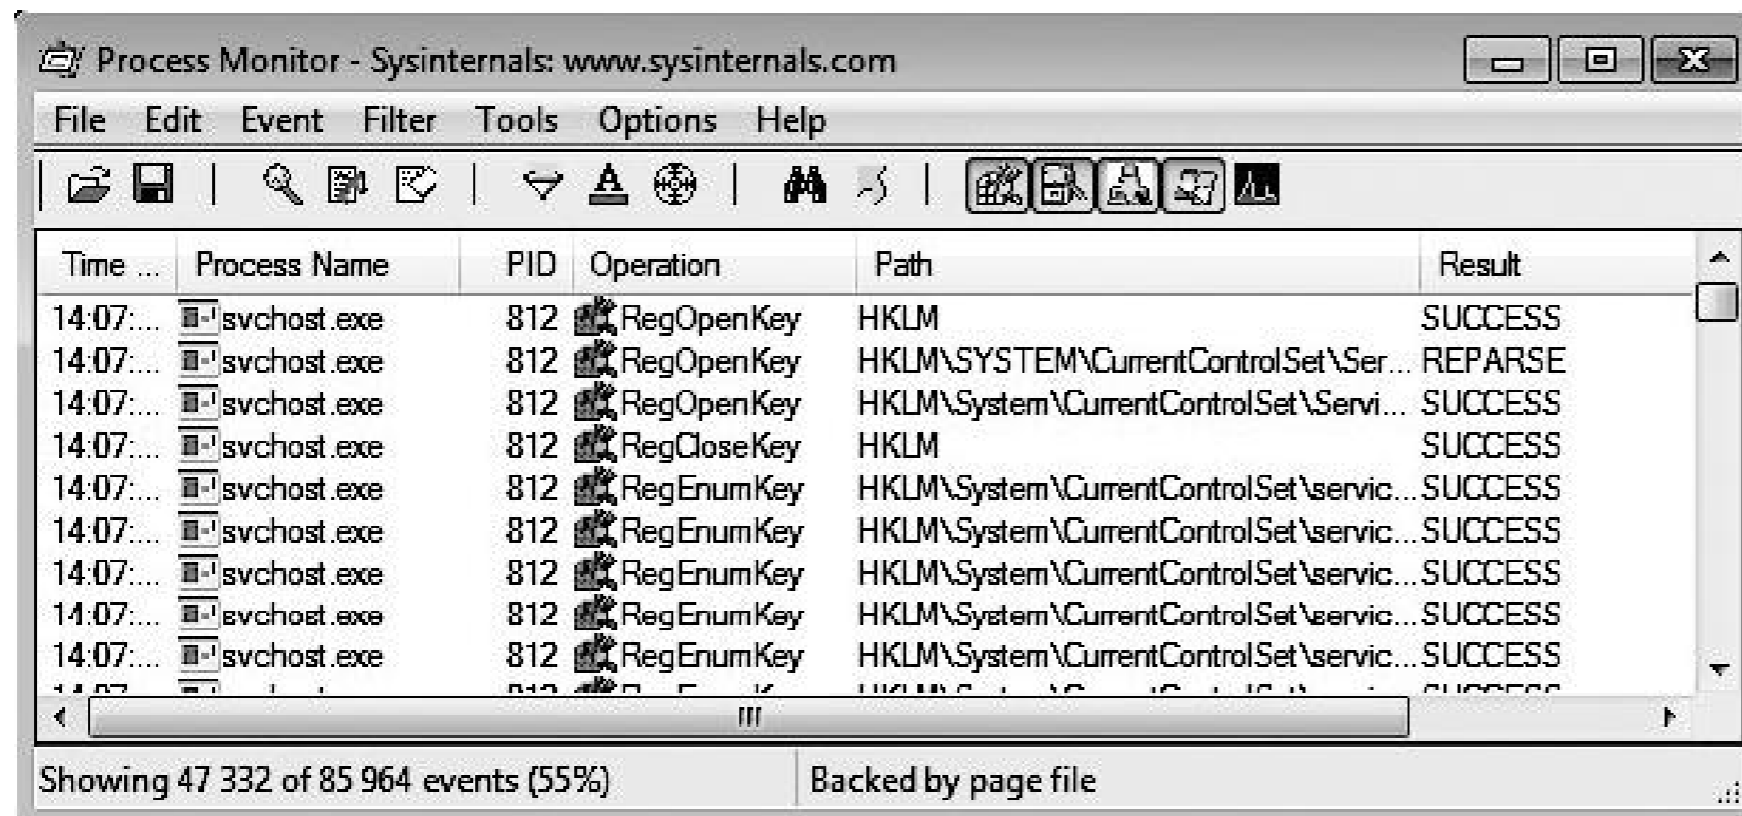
Process Monitor - Sysinternals: www.sysinternals.com

File Edit Event Filter Tools Options Help

| Time ... | Process Name | PID | Operation | Path | Result |
|---|---|---|---|---|---|
| 14:07:... | svchost.exe | 812 | RegOpenKey | HKLM | SUCCESS |
| 14:07:... | svchost.exe | 812 | RegOpenKey | HKLM\SYSTEM\CurrentControlSet\Ser... | REPARSE |
| 14:07:... | svchost.exe | 812 | RegOpenKey | HKLM\System\CurrentControlSet\Servi... | SUCCESS |
| 14:07:... | svchost.exe | 812 | RegCloseKey | HKLM | SUCCESS |
| 14:07:... | svchost.exe | 812 | RegEnumKey | HKLM\System\CurrentControlSet\servic... | SUCCESS |
| 14:07:... | svchost.exe | 812 | RegEnumKey | HKLM\System\CurrentControlSet\servic... | SUCCESS |
| 14:07:... | svchost.exe | 812 | RegEnumKey | HKLM\System\CurrentControlSet\servic... | SUCCESS |
| 14:07:... | svchost.exe | 812 | RegEnumKey | HKLM\System\CurrentControlSet\servic... | SUCCESS |
| 14:07:... | svchost.exe | 812 | RegEnumKey | HKLM\System\CurrentControlSet\servic... | SUCCESS |
| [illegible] | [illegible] | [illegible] | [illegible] | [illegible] | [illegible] |

III

Showing 47 332 of 85 964 events (55%)

Backed by page file